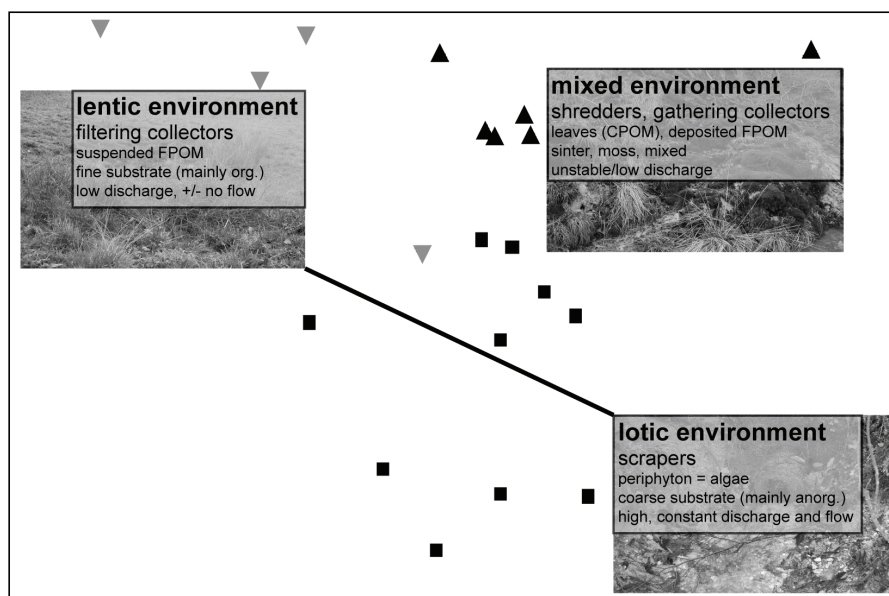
lentic environment
filtering collectors
suspended FPOM
fine substrate (mainly org.)
low discharge, +/- no flow

mixed environment
shredders, gathering collectors
leaves (CPOM), deposited FPOM
sinter, moss, mixed
unstable/low discharge

lotic environment
scrapers
periphyton = algae
coarse substrate (mainly anorg.)
high, constant discharge and flow